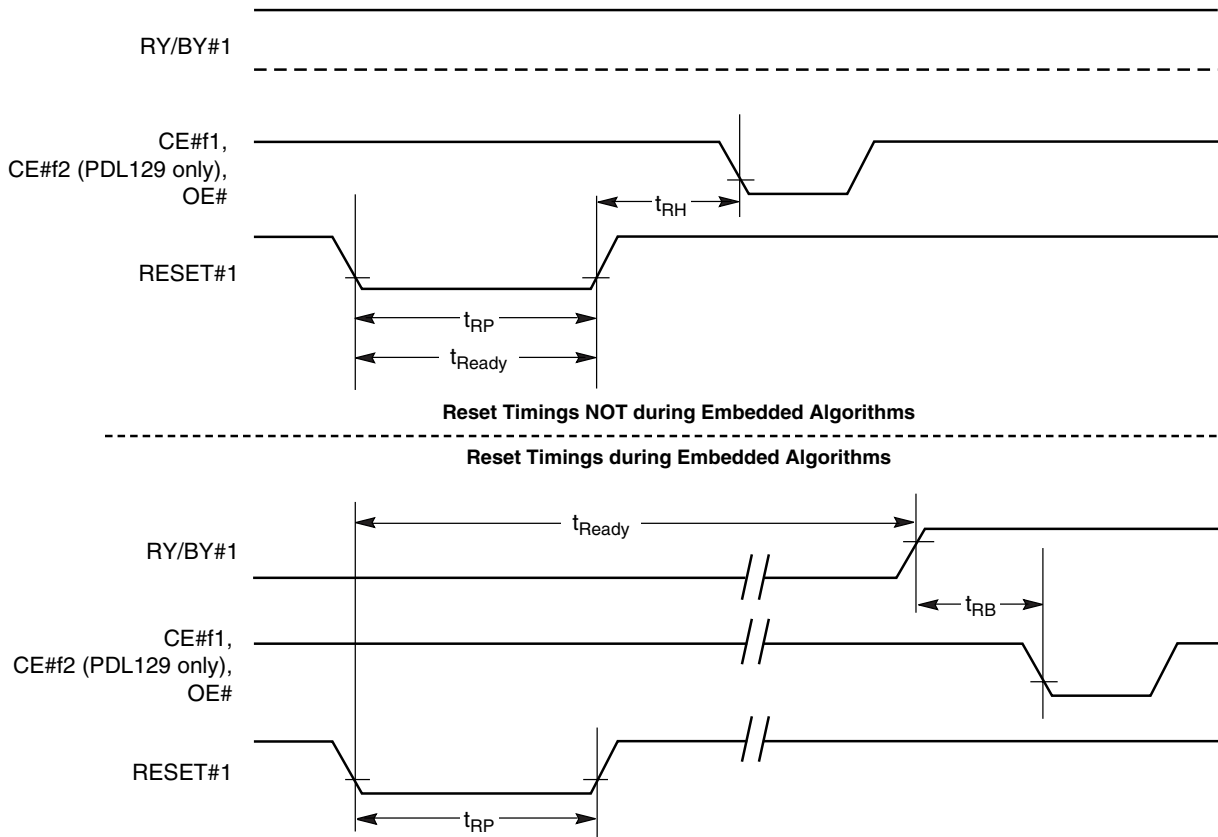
RY/BY#1

CE#f1, CE#f2 (PDL129 only), OE#

$t_{RH}$

RESET#1

$t_{RP}$

$t_{Ready}$

**Reset Timings NOT during Embedded Algorithms**

**Reset Timings during Embedded Algorithms**

$t_{Ready}$

RY/BY#1

$t_{RB}$

CE#f1, CE#f2 (PDL129 only), OE#

RESET#1

$t_{RP}$